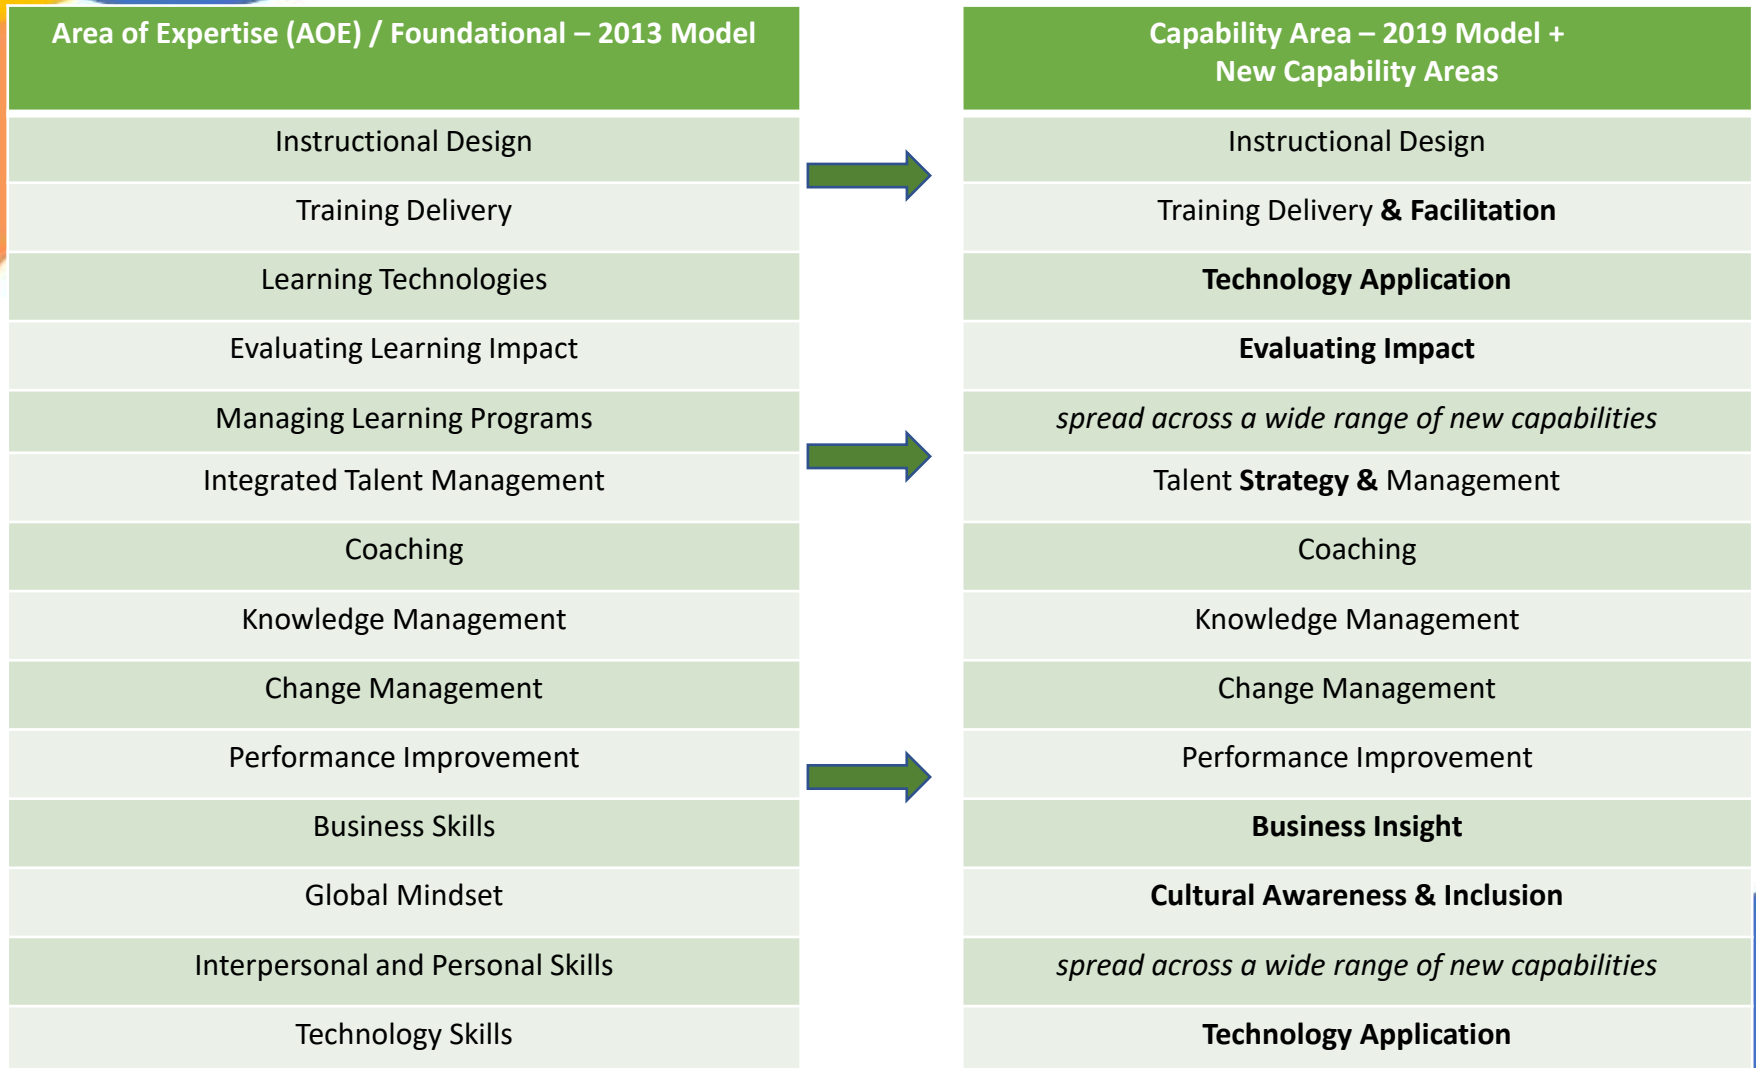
| Area of Expertise (AOE) / Foundational – 2013 Model |
|---|
| Instructional Design |
| Training Delivery |
| Learning Technologies |
| Evaluating Learning Impact |
| Managing Learning Programs |
| Integrated Talent Management |
| Coaching |
| Knowledge Management |
| Change Management |
| Performance Improvement |
| Business Skills |
| Global Mindset |
| Interpersonal and Personal Skills |
| Technology Skills |

| Capability Area – 2019 Model + New Capability Areas |
|---|
| Instructional Design |
| Training Delivery **& Facilitation** |
| **Technology Application** |
| **Evaluating Impact** |
| *spread across a wide range of new capabilities* |
| Talent **Strategy &** Management |
| Coaching |
| Knowledge Management |
| Change Management |
| Performance Improvement |
| **Business Insight** |
| **Cultural Awareness & Inclusion** |
| *spread across a wide range of new capabilities* |
| **Technology Application** |